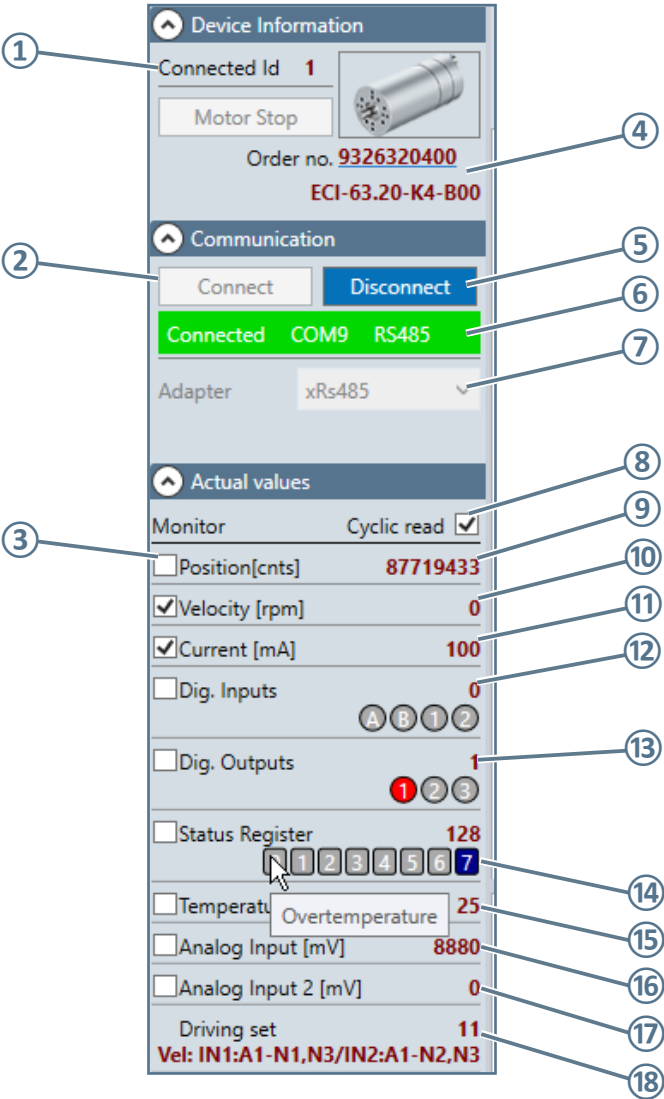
1
Device Information
Connected Id 1
Motor Stop
Order no. 9326320400
ECI-63.20-K4-B00
4
Communication
2
Connect
Disconnect
5
Connected COM9 RS485
6
Adapter xRs485
7
Actual values
8
Monitor Cyclic read
9
3
Position[cnts] 87719433
10
Velocity [rpm] 0
11
Current [mA] 100
12
Dig. Inputs 0
A B 1 2
Dig. Outputs 1
13
1 2 3
Status Register 128
0 1 2 3 4 5 6 7
14
Temperatu 25
Overtemperature
15
Analog Input [mV] 8880
16
Analog Input 2 [mV] 0
17
Driving set 11
Vel: IN1:A1-N1,N3/IN2:A1-N2,N3
18